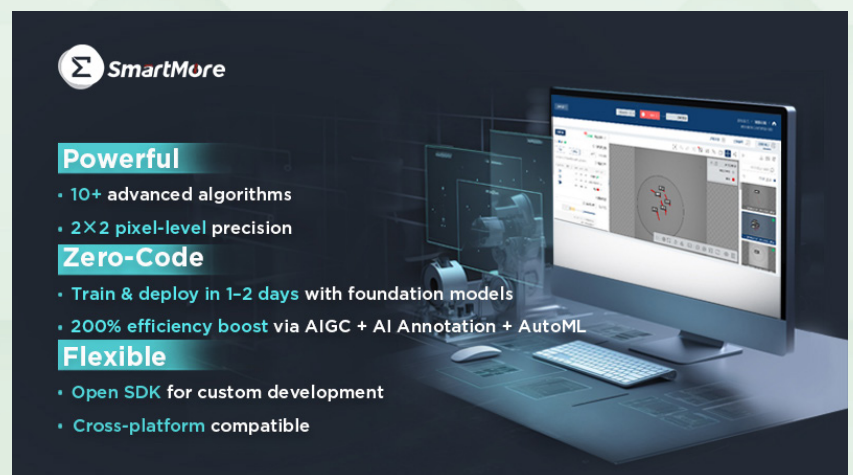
SmartMore

Powerful

• 10+ advanced algorithms

• 2×2 pixel-level precision

Zero-Code

• Train & deploy in 1-2 days with foundation models

• 200% efficiency boost via AIGC + AI Annotation + AutoML

Flexible

• Open SDK for custom development

• Cross-platform compatible